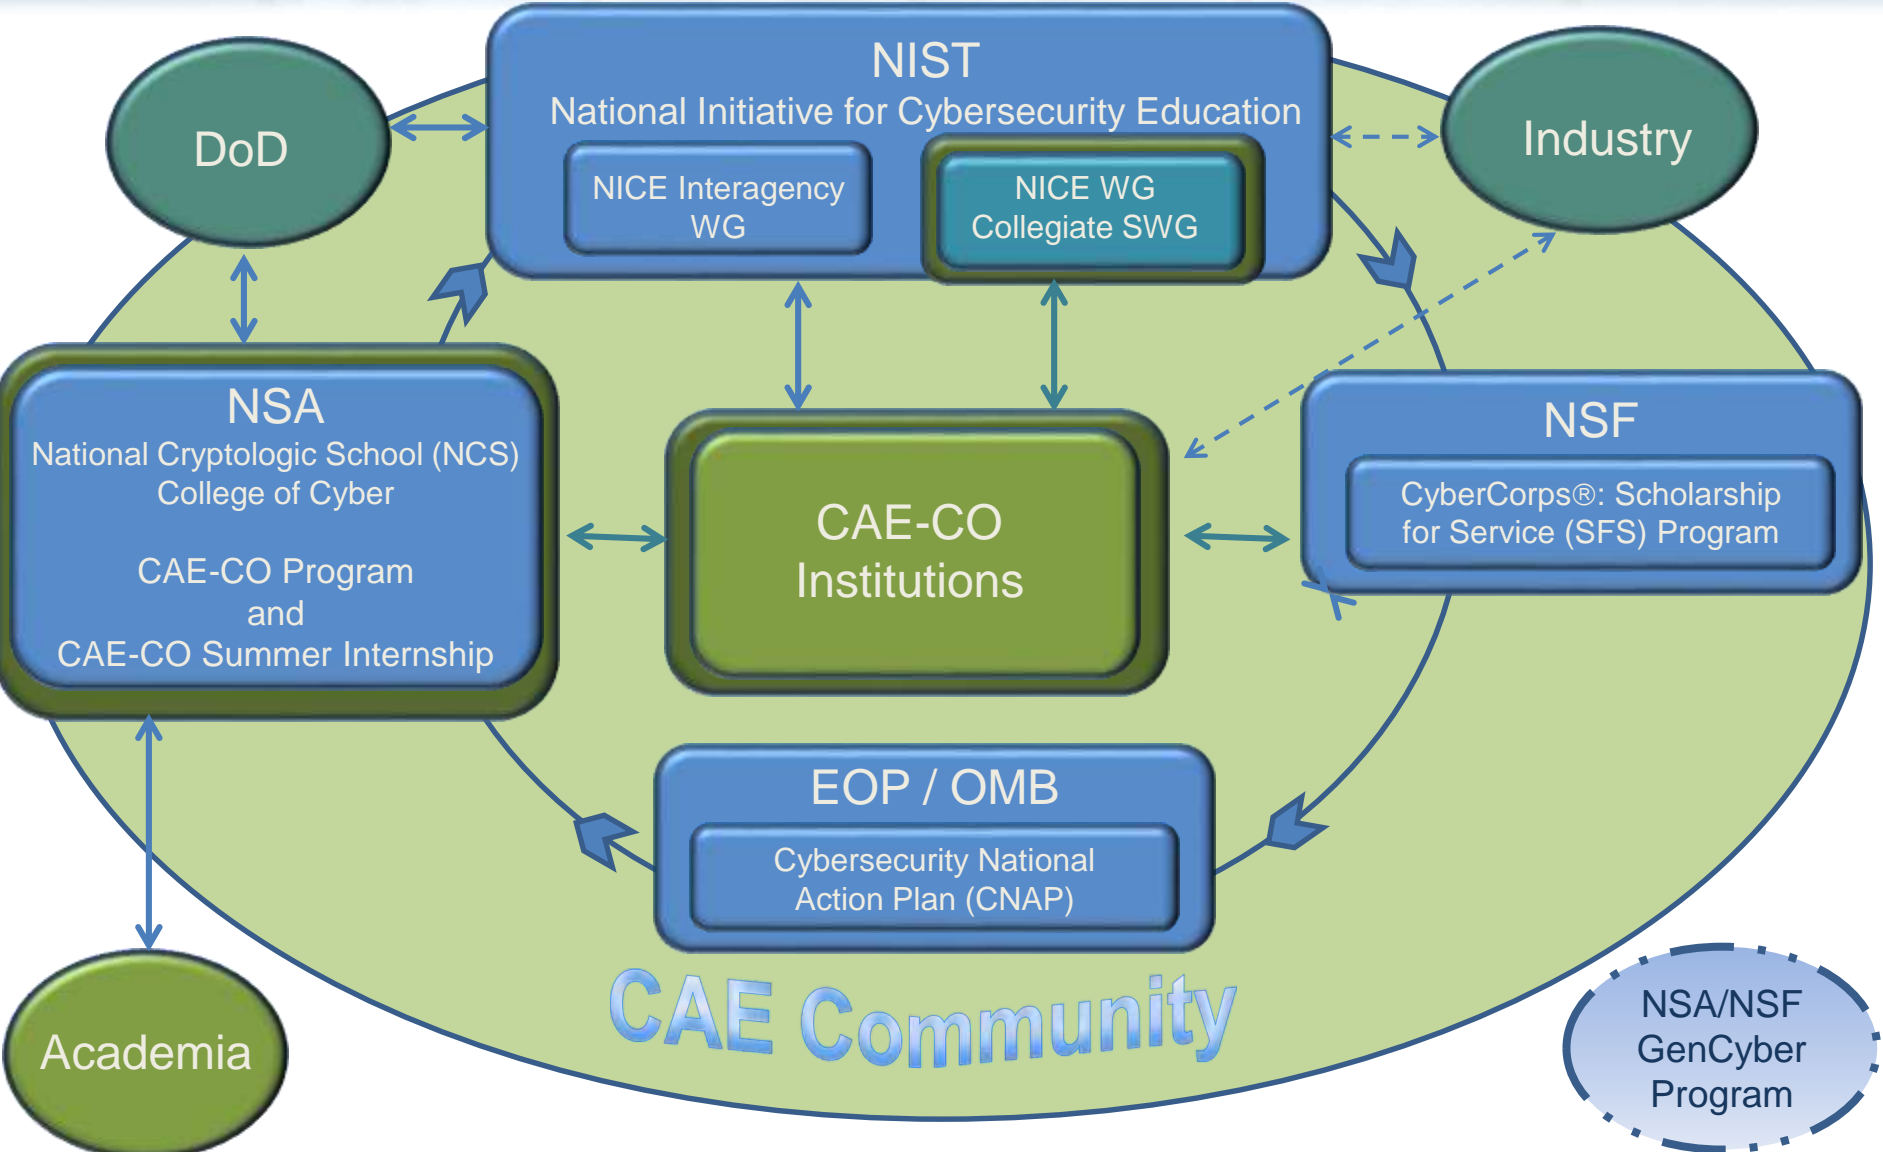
NIST
National Initiative for Cybersecurity Education

NICE Interagency WG

NICE WG Collegiate SWG

DoD

Industry

NSA
National Cryptologic School (NCS)
College of Cyber

CAE-CO Program
and
CAE-CO Summer Internship

CAE-CO Institutions

NSF

CyberCorps®: Scholarship for Service (SFS) Program

EOP / OMB

Cybersecurity National Action Plan (CNAP)

CAE Community

Academia

NSA/NSF GenCyber Program